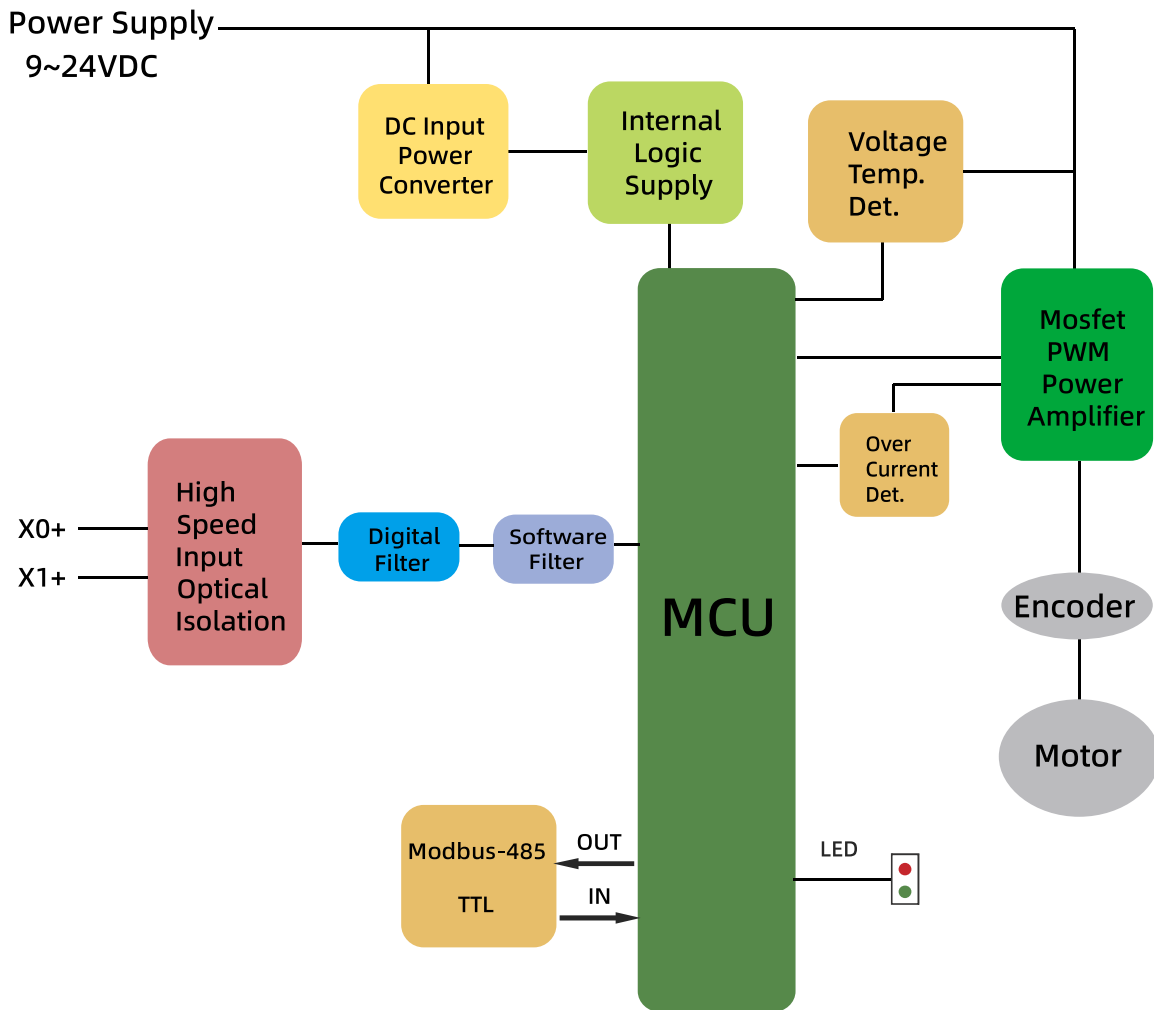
Power Supply
9~24VDC

DC Input Power Converter

Internal Logic Supply

Voltage Temp. Det.

Mosfet PWM Power Amplifier

Over Current Det.

High Speed Input Optical Isolation

X0+
X1+

Digital Filter

Software Filter

MCU

Encoder

Motor

Modbus-485
TTL

OUT
IN

LED